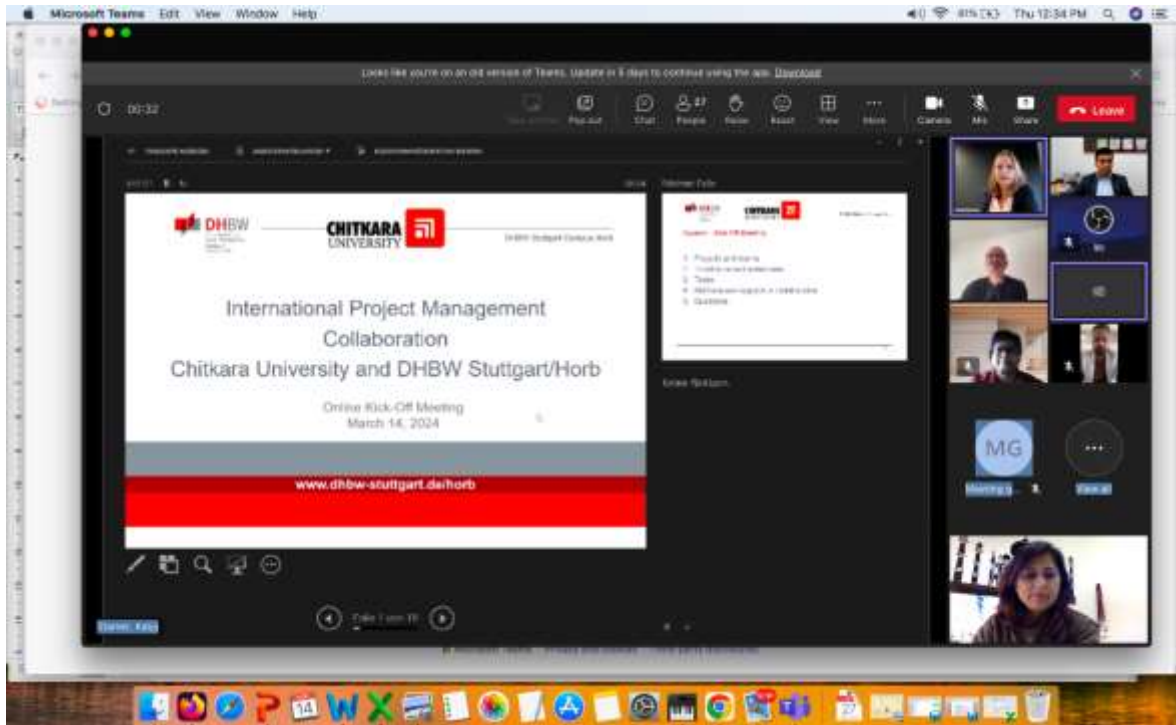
Microsoft Teams Edit View Window Help

Thu 12:34 PM

Looks like you're on an old version of Teams. Update in 5 days to continue using the app. Download

00:32

Pop out Chat People Raise React View More Camera Mic Share Leave

DHBW

CHITKARA UNIVERSITY

International Project Management Collaboration
Chitkara University and DHBW Stuttgart/Horb

Online Kick-Off Meeting
March 14, 2024

www.dhbw-stuttgart.de/horb

MG

View all

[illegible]